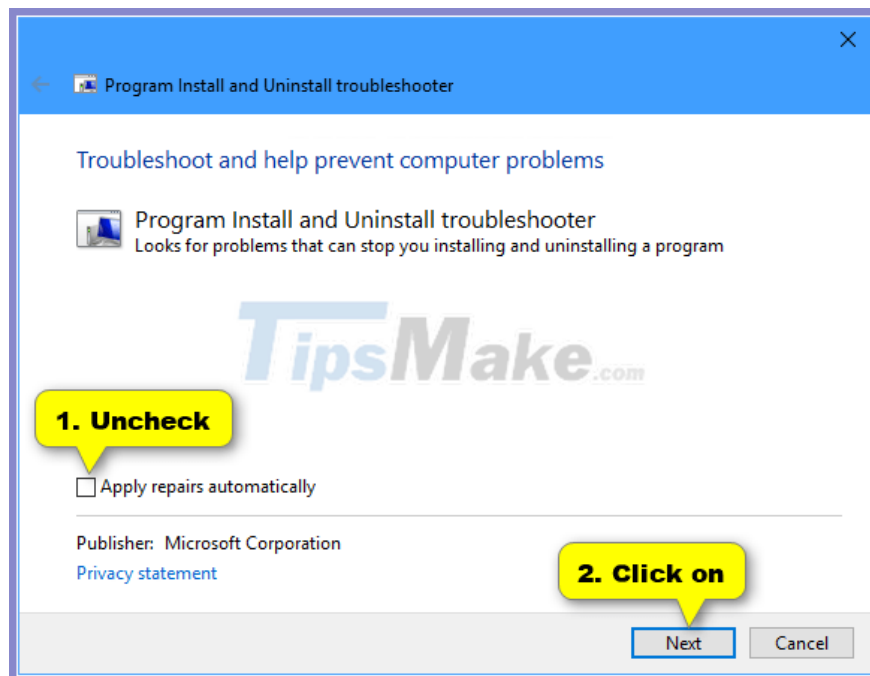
Program Install and Uninstall troubleshooter

Troubleshoot and help prevent computer problems

Program Install and Uninstall troubleshooter
Looks for problems that can stop you installing and uninstalling a program

TipsMake.com

1. Uncheck

Apply repairs automatically

Publisher: Microsoft Corporation
Privacy statement

2. Click on

Next
Cancel